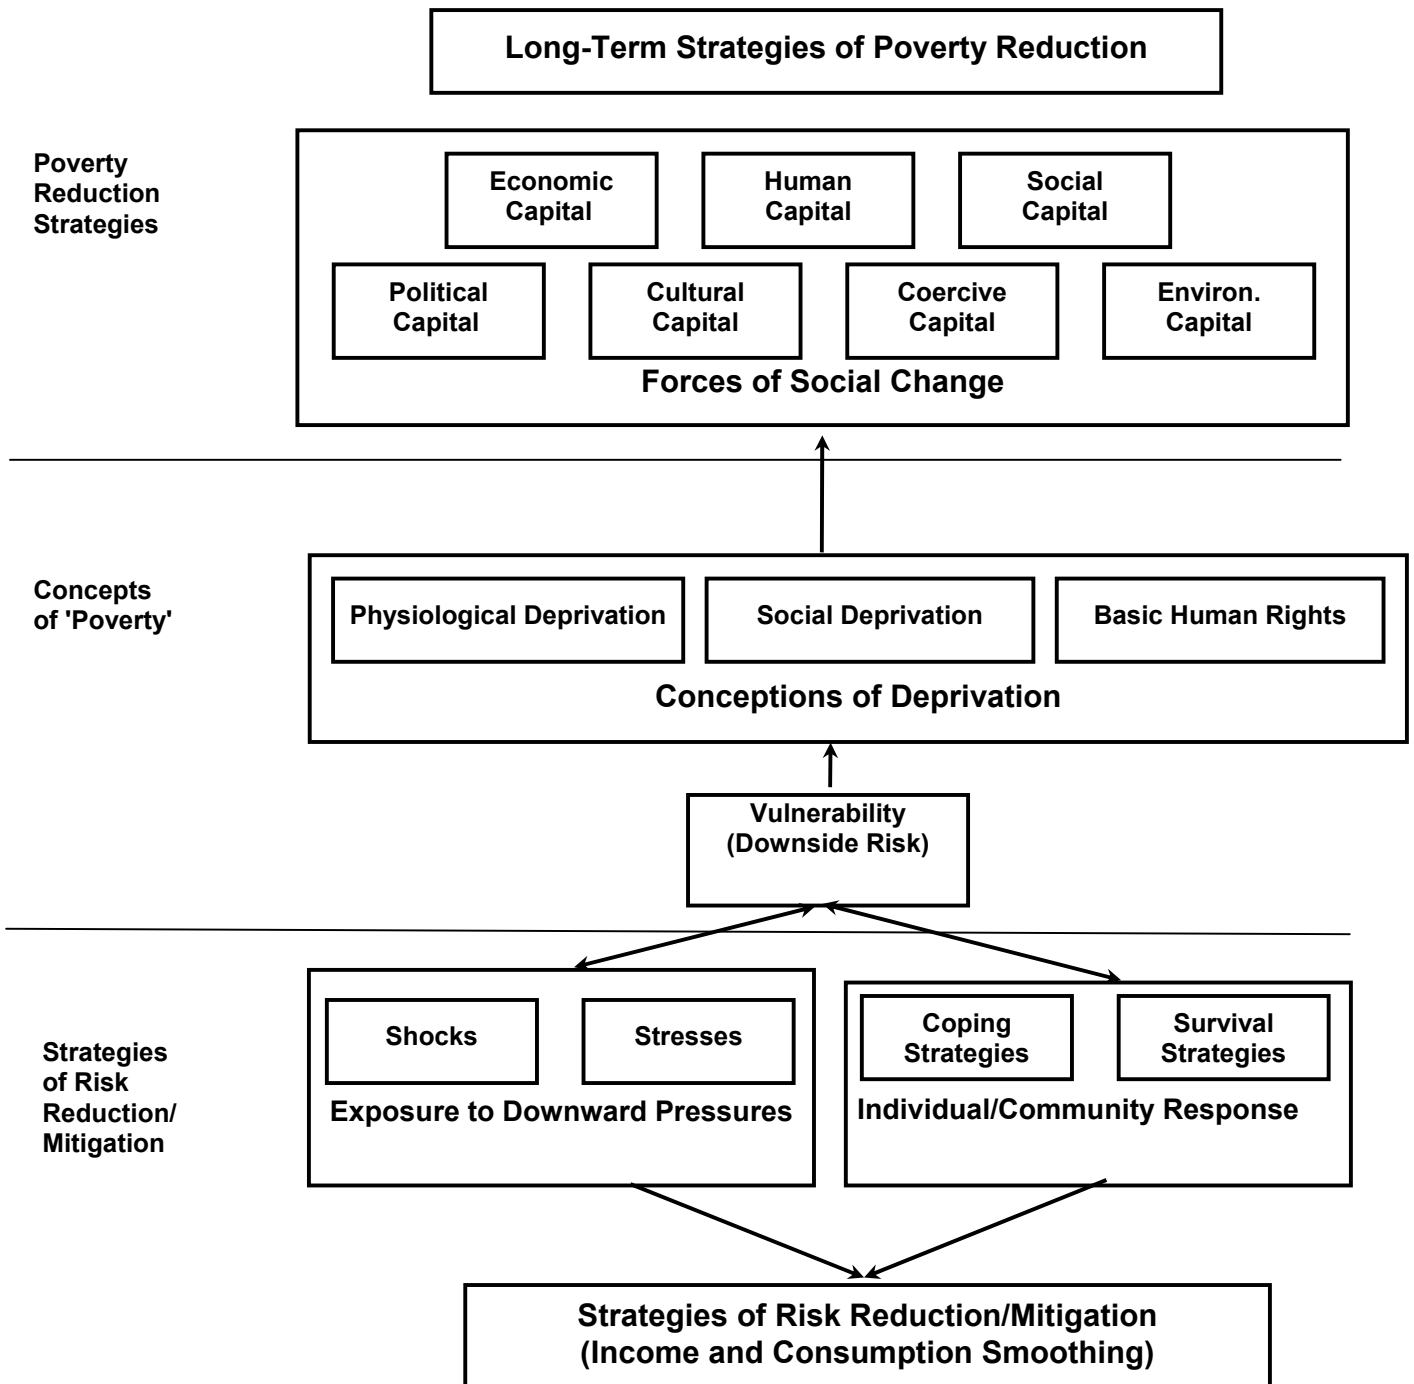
Long-Term Strategies of Poverty Reduction

Poverty Reduction Strategies

Economic Capital

Human Capital

Social Capital

Political Capital

Cultural Capital

Coercive Capital

Environ. Capital

Forces of Social Change

Concepts of 'Poverty'

Physiological Deprivation

Social Deprivation

Basic Human Rights

Conceptions of Deprivation

Vulnerability (Downside Risk)

Strategies of Risk Reduction/ Mitigation

Shocks

Stresses

Exposure to Downward Pressures

Coping Strategies

Survival Strategies

Individual/Community Response

Strategies of Risk Reduction/Mitigation (Income and Consumption Smoothing)